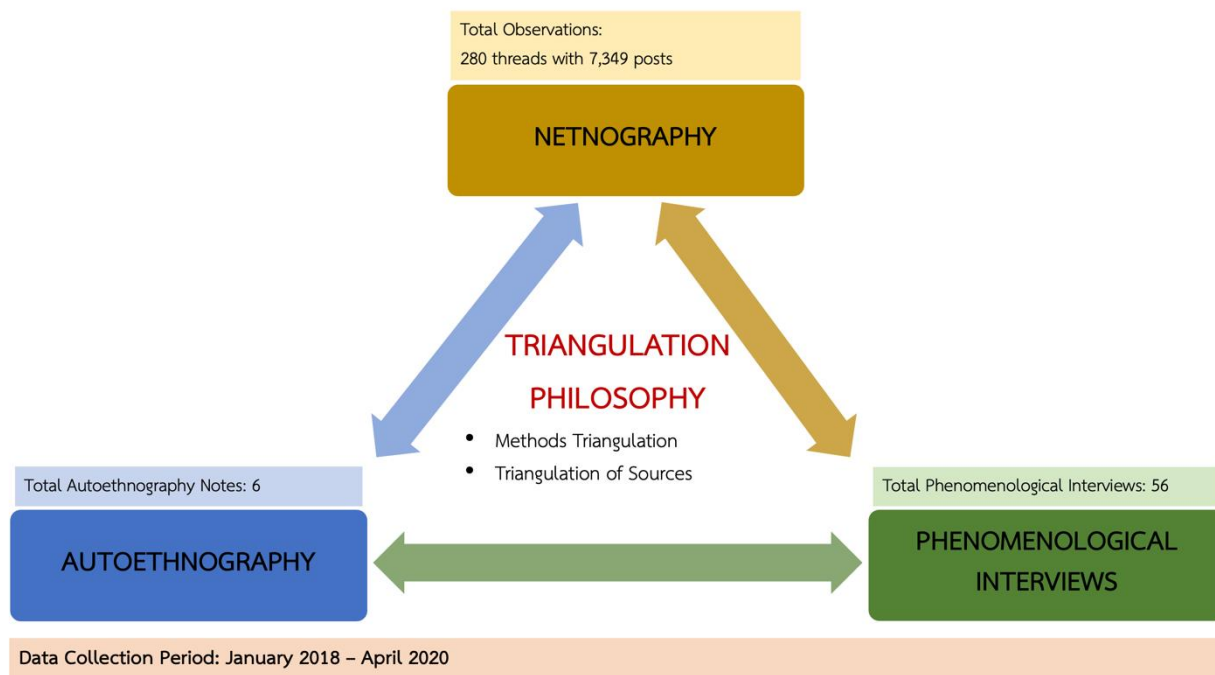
Total Observations:
280 threads with 7,349 posts

NETNOGRAPHY

TRIANGULATION PHILOSOPHY

• Methods Triangulation
• Triangulation of Sources

Total Autoethnography Notes: 6

AUTOETHNOGRAPHY

Total Phenomenological Interviews: 56

PHENOMENOLOGICAL INTERVIEWS

Data Collection Period: January 2018 – April 2020